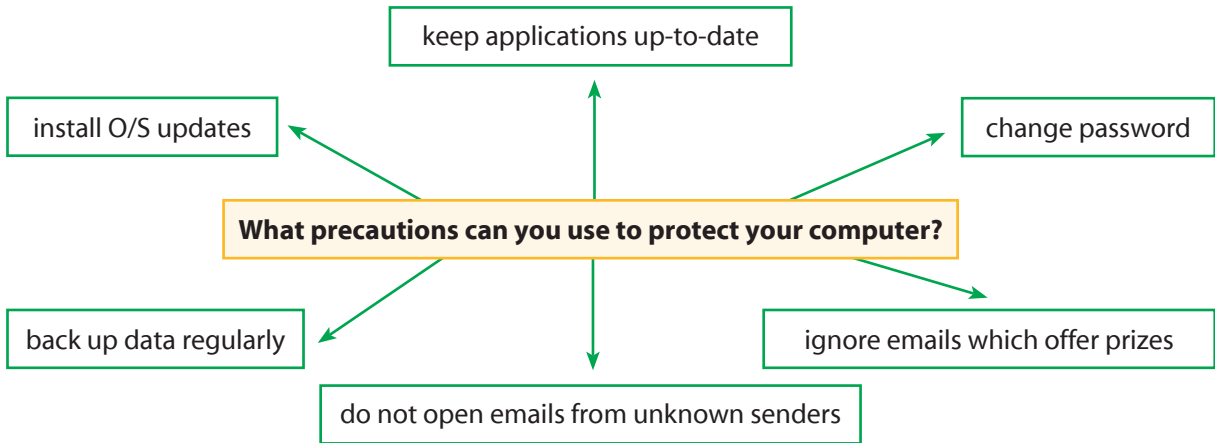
keep applications up-to-date

install O/S updates

change password

What precautions can you use to protect your computer?

back up data regularly

ignore emails which offer prizes

do not open emails from unknown senders